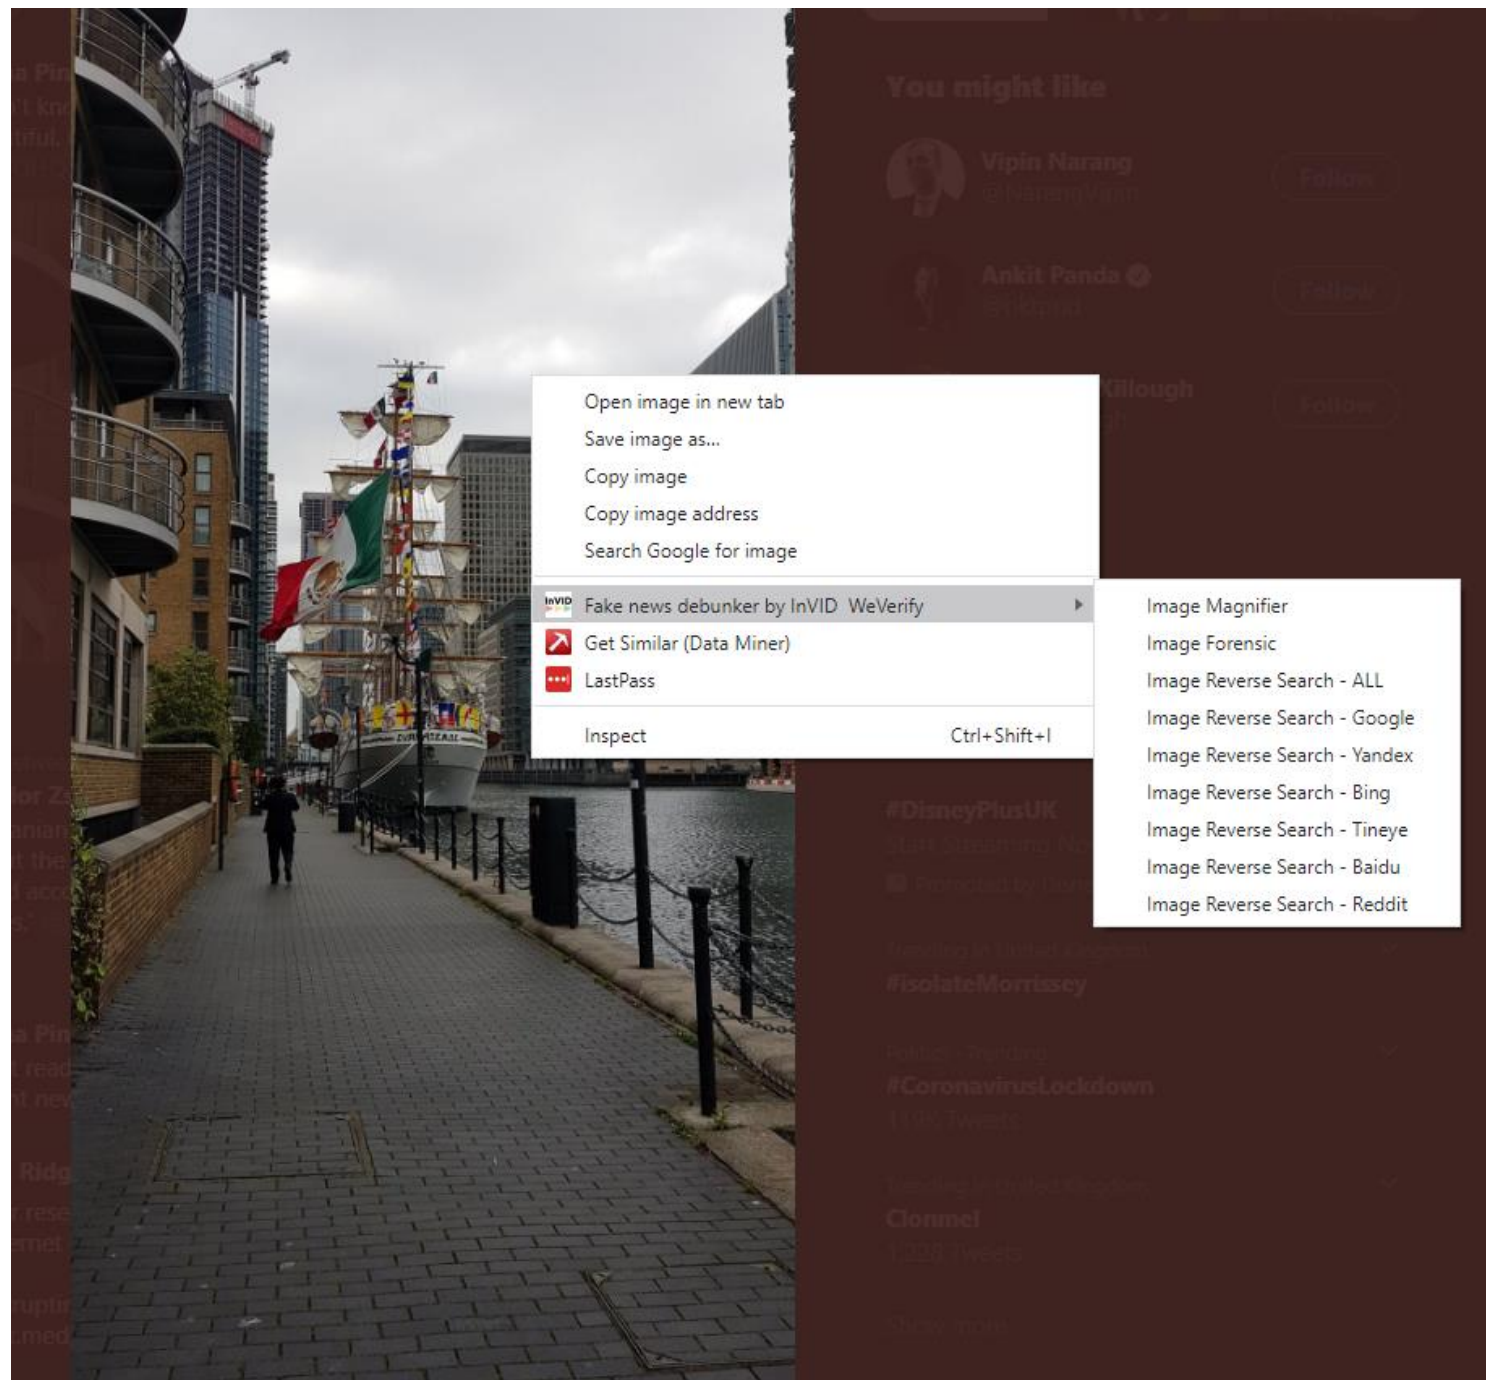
You might like

Vipin Narang
@NarangVipin
Follow

Ankit Panda
@nktpnd
Follow

Killough
Follow

Open image in new tab
Save image as...
Copy image
Copy image address
Search Google for image

InVID Fake news debunker by InVID WeVerify
Get Similar (Data Miner)
LastPass

Inspect Ctrl+Shift+I

Image Magnifier
Image Forensic
Image Reverse Search - ALL
Image Reverse Search - Google
Image Reverse Search - Yandex
Image Reverse Search - Bing
Image Reverse Search - Tineye
Image Reverse Search - Baidu
Image Reverse Search - Reddit

#DisneyPlusUK

#isolateMorrissey

#CoronavirusLockdown

Clonmel

Show more